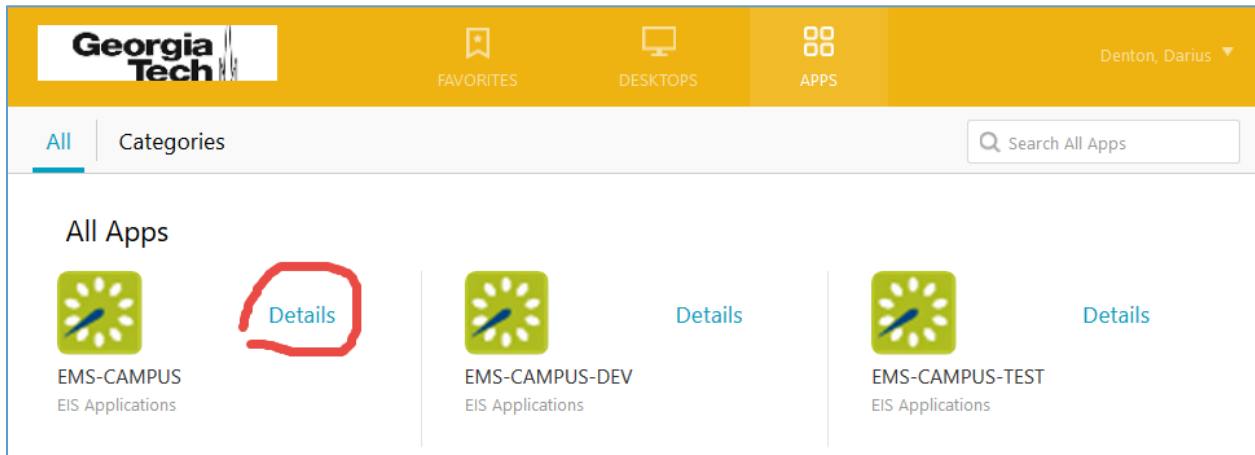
Georgia Tech

FAVORITES

DESKTOPS

APPS

Denton, Darius

All

Categories

Search All Apps

All Apps

Details

EMS-CAMPUS

EIS Applications

Details

EMS-CAMPUS-DEV

EIS Applications

Details

EMS-CAMPUS-TEST

EIS Applications